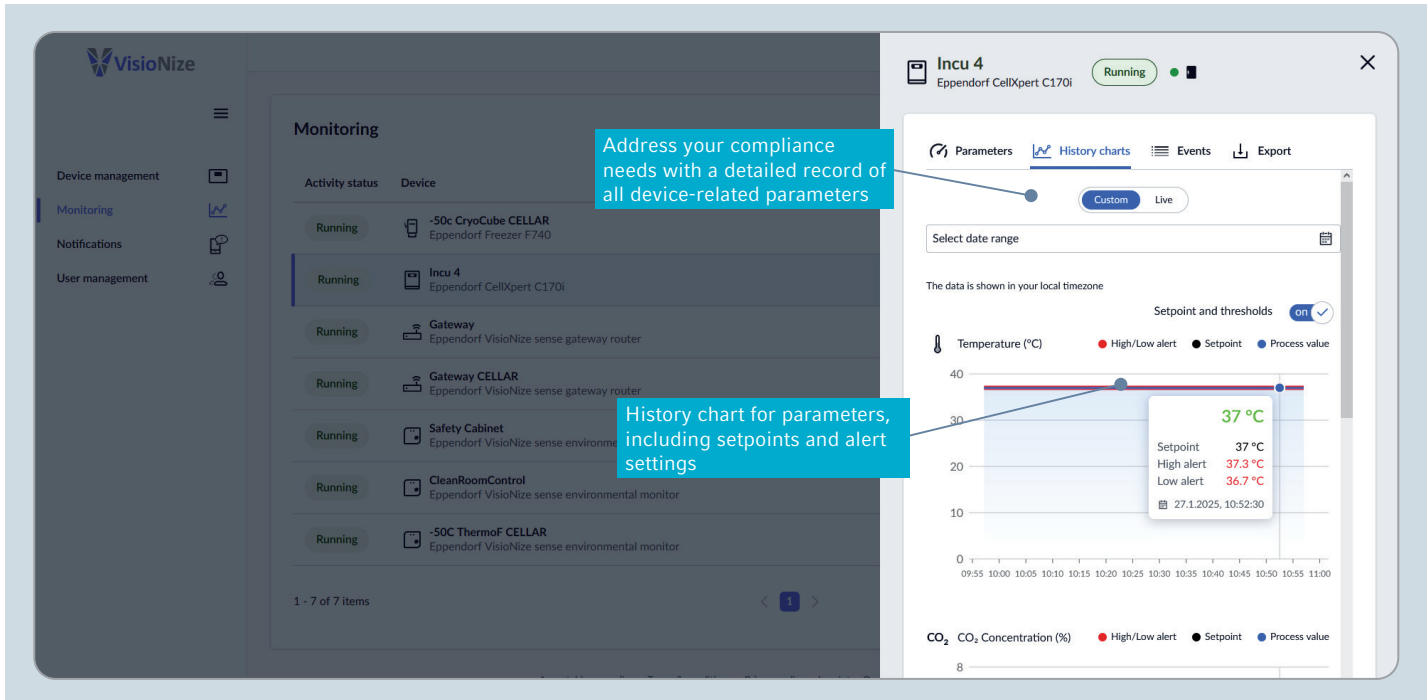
VisioNize

Device management
Monitoring
Notifications
User management

Monitoring

| Activity status | Device |
|---|---|
| Running | -50c CryoCube CELLAR Eppendorf Freezer F740 |
| Running | Incu 4 Eppendorf CellXpert C170i |
| Running | Gateway Eppendorf VisioNize sense gateway router |
| Running | Gateway CELLAR Eppendorf VisioNize sense gateway router |
| Running | Safety Cabinet Eppendorf VisioNize sense environme |
| Running | CleanRoomControl Eppendorf VisioNize sense environmental monitor |
| Running | -50C ThermoF CELLAR Eppendorf VisioNize sense environmental monitor |

1 - 7 of 7 items

1

Address your compliance needs with a detailed record of all device-related parameters

History chart for parameters, including setpoints and alert settings

Incu 4
Eppendorf CellXpert C170i
Running

Parameters
History charts
Events
Export

Custom
Live

Select date range

The data is shown in your local timezone

Setpoint and thresholds
on

Temperature (°C)
High/Low alert
Setpoint
Process value

40
30
20
10
0

37 °C
Setpoint 37 °C
High alert 37.3 °C
Low alert 36.7 °C
27.1.2025, 10:52:30

09:55 10:00 10:05 10:10 10:15 10:20 10:25 10:30 10:35 10:40 10:45 10:50 10:55 11:00

$CO_2$ $CO_2$ Concentration (%)
High/Low alert
Setpoint
Process value

8